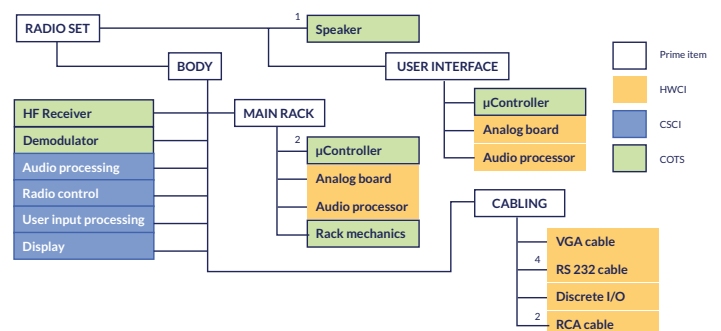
RADIO SET

1 Speaker

BODY

USER INTERFACE

µController

Analog board

Audio processor

HF Receiver

Demodulator

Audio processing

Radio control

User input processing

Display

MAIN RACK

2 µController

Analog board

Audio processor

Rack mechanics

CABLING

VGA cable

4 RS 232 cable

Discrete I/O

2 RCA cable

Prime item

HWCI

CSCI

COTS